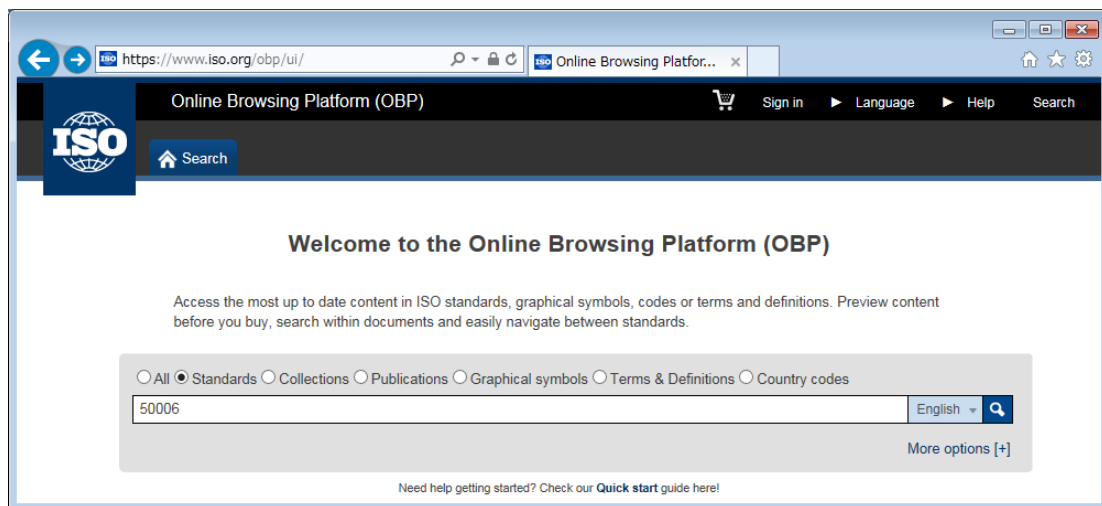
https://www.iso.org/obp/ui/

Online Browsing Platfor...

ISO

Online Browsing Platform (OBP)

Sign in

Language

Help

Search

Search

Welcome to the Online Browsing Platform (OBP)

Access the most up to date content in ISO standards, graphical symbols, codes or terms and definitions. Preview content before you buy, search within documents and easily navigate between standards.

All Standards Collections Publications Graphical symbols Terms & Definitions Country codes

50006

English

More options [+]

Need help getting started? Check our Quick start guide here!